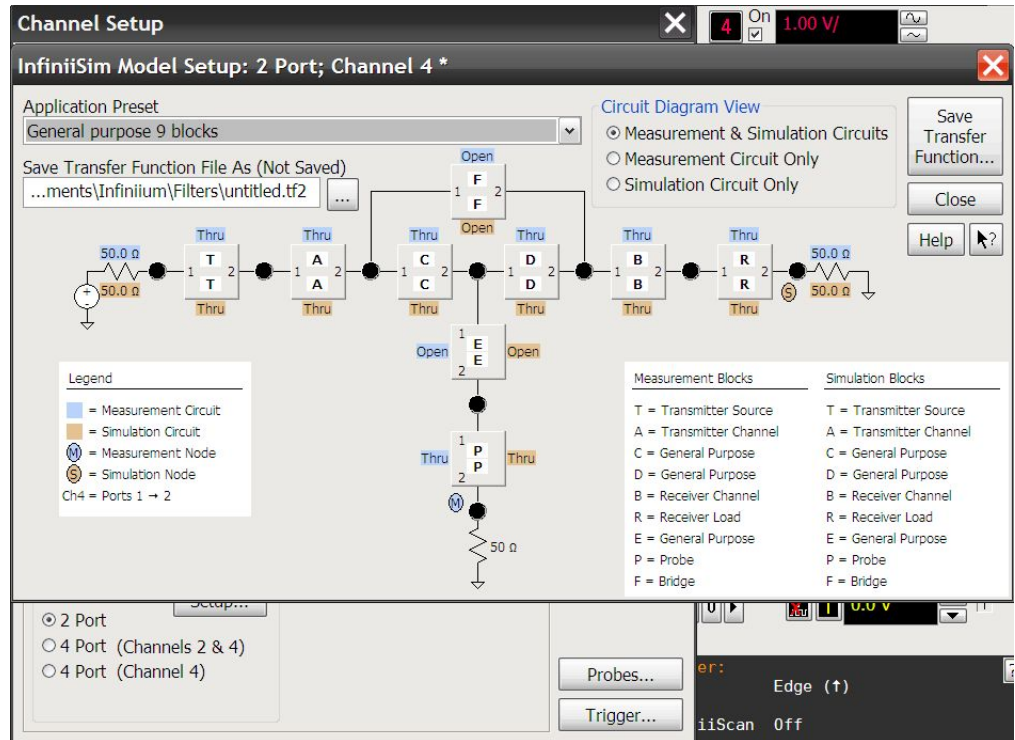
Channel Setup
4 On 1.00 V/

InfiniiSim Model Setup: 2 Port; Channel 4 *

Application Preset
General purpose 9 blocks

Save Transfer Function File As (Not Saved)
...ments\Infiniium\Filters\untitled.tf2 ...

Circuit Diagram View
Measurement & Simulation Circuits
Measurement Circuit Only
Simulation Circuit Only

Save Transfer Function...
Close
Help

Open
1 F F 2
Open

50.0 Ω
50.0 Ω
Thru 1 T T 2 Thru
Thru 1 A A 2 Thru
Thru 1 C C 2 Thru
Thru 1 D D 2 Thru
Thru 1 B B 2 Thru
Thru 1 R R 2 Thru
S
50.0 Ω
50.0 Ω

Open 1 E E 2 Open

Thru 1 P P 2 Thru
M
50 Ω

Legend
= Measurement Circuit
= Simulation Circuit
M = Measurement Node
S = Simulation Node
Ch4 = Ports 1 → 2

Measurement Blocks
T = Transmitter Source
A = Transmitter Channel
C = General Purpose
D = General Purpose
B = Receiver Channel
R = Receiver Load
E = General Purpose
P = Probe
F = Bridge

Simulation Blocks
T = Transmitter Source
A = Transmitter Channel
C = General Purpose
D = General Purpose
B = Receiver Channel
R = Receiver Load
E = General Purpose
P = Probe
F = Bridge

Setup...
2 Port
4 Port (Channels 2 & 4)
4 Port (Channel 4)

Probes...
Trigger...

0.0 V
er:
Edge (↑)
iiScan Off